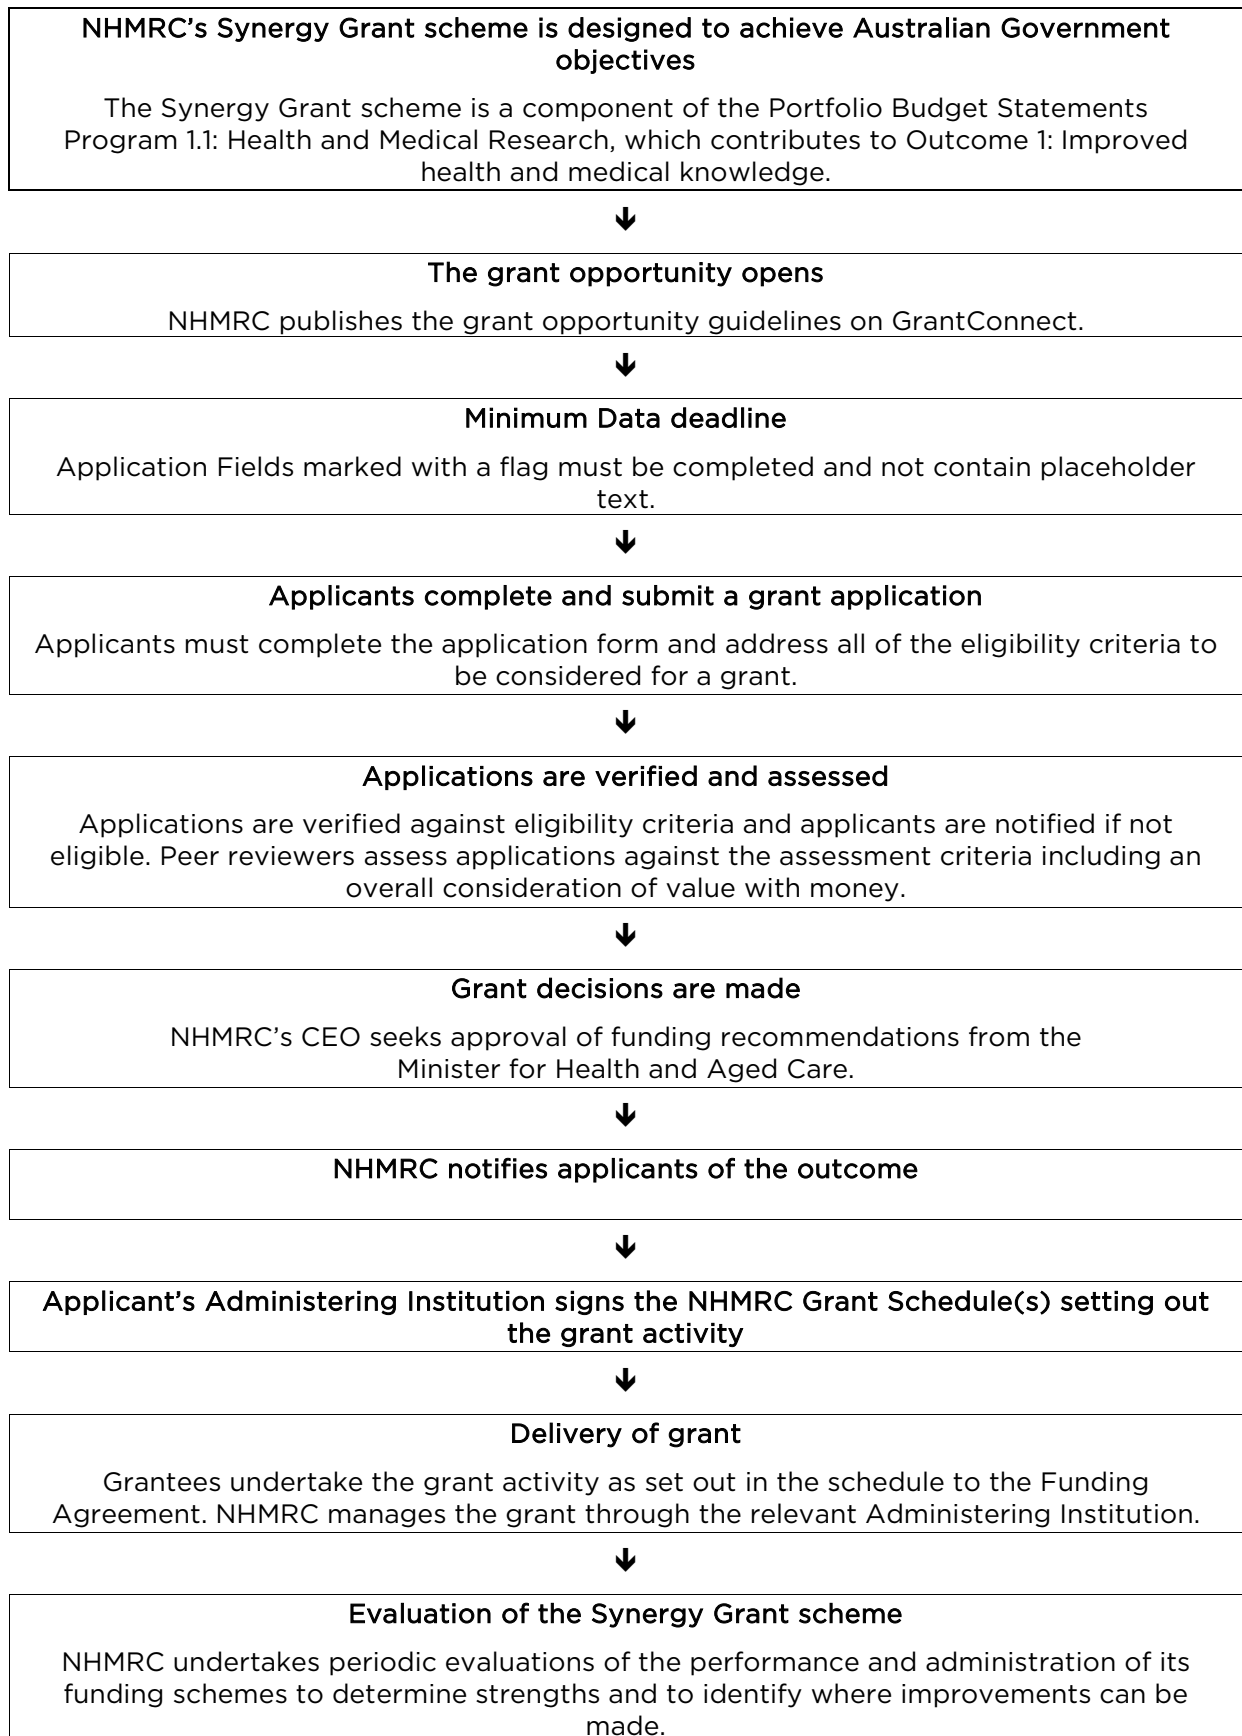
NHMRC’s Synergy Grant scheme is designed to achieve Australian Government objectives

The Synergy Grant scheme is a component of the Portfolio Budget Statements Program 1.1: Health and Medical Research, which contributes to Outcome 1: Improved health and medical knowledge.

The grant opportunity opens

NHMRC publishes the grant opportunity guidelines on GrantConnect.

Minimum Data deadline

Application Fields marked with a flag must be completed and not contain placeholder text.

Applicants complete and submit a grant application

Applicants must complete the application form and address all of the eligibility criteria to be considered for a grant.

Applications are verified and assessed

Applications are verified against eligibility criteria and applicants are notified if not eligible. Peer reviewers assess applications against the assessment criteria including an overall consideration of value with money.

Grant decisions are made

NHMRC’s CEO seeks approval of funding recommendations from the Minister for Health and Aged Care.

NHMRC notifies applicants of the outcome

Applicant’s Administering Institution signs the NHMRC Grant Schedule(s) setting out the grant activity

Delivery of grant

Grantees undertake the grant activity as set out in the schedule to the Funding Agreement. NHMRC manages the grant through the relevant Administering Institution.

Evaluation of the Synergy Grant scheme

NHMRC undertakes periodic evaluations of the performance and administration of its funding schemes to determine strengths and to identify where improvements can be made.